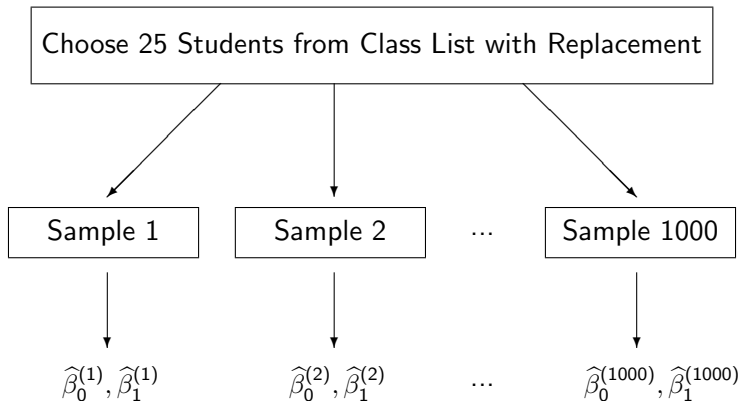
Choose 25 Students from Class List with Replacement

Sample 1

Sample 2

...

Sample 1000

$\widehat{\beta}_0^{(1)}, \widehat{\beta}_1^{(1)}$

$\widehat{\beta}_0^{(2)}, \widehat{\beta}_1^{(2)}$

...

$\widehat{\beta}_0^{(1000)}, \widehat{\beta}_1^{(1000)}$